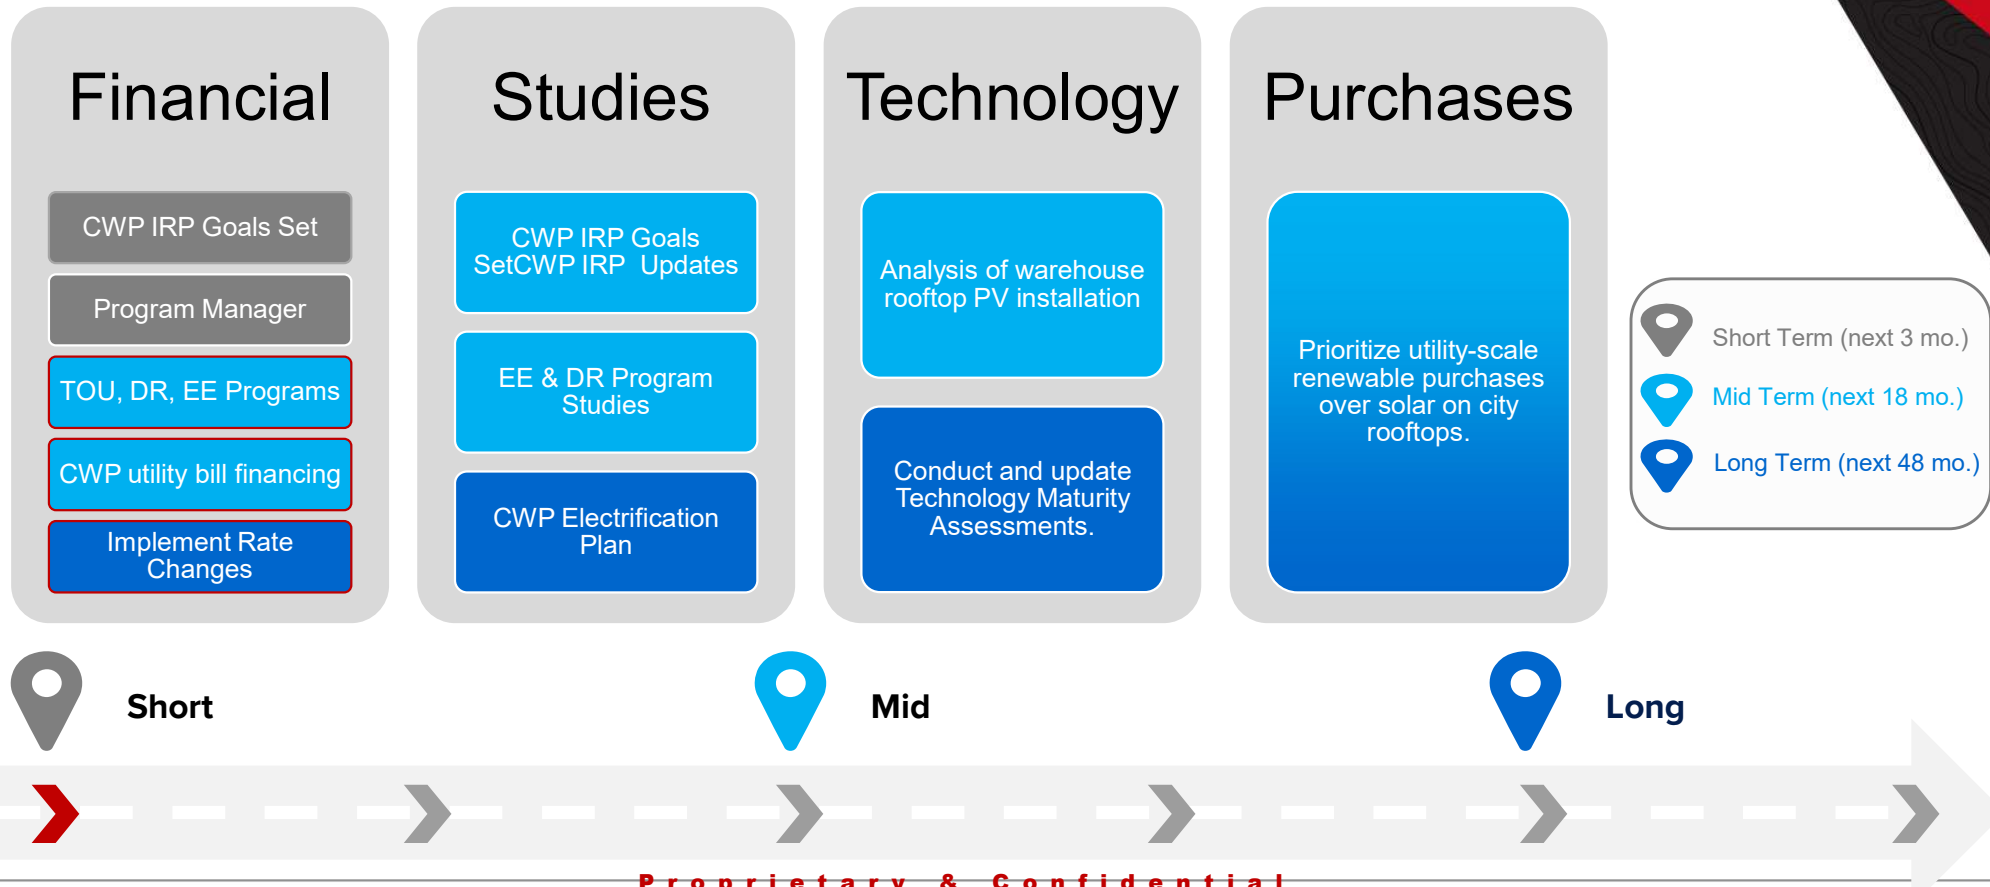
Financial

CWP IRP Goals Set

Program Manager

TOU, DR, EE Programs

CWP utility bill financing

Implement Rate Changes

Studies

CWP IRP Goals SetCWP IRP Updates

EE & DR Program Studies

CWP Electrification Plan

Technology

Analysis of warehouse rooftop PV installation

Conduct and update Technology Maturity Assessments.

Purchases

Prioritize utility-scale renewable purchases over solar on city rooftops.

Short Term (next 3 mo.)

Mid Term (next 18 mo.)

Long Term (next 48 mo.)

Short

Mid

Long

Proprietary & Confidential